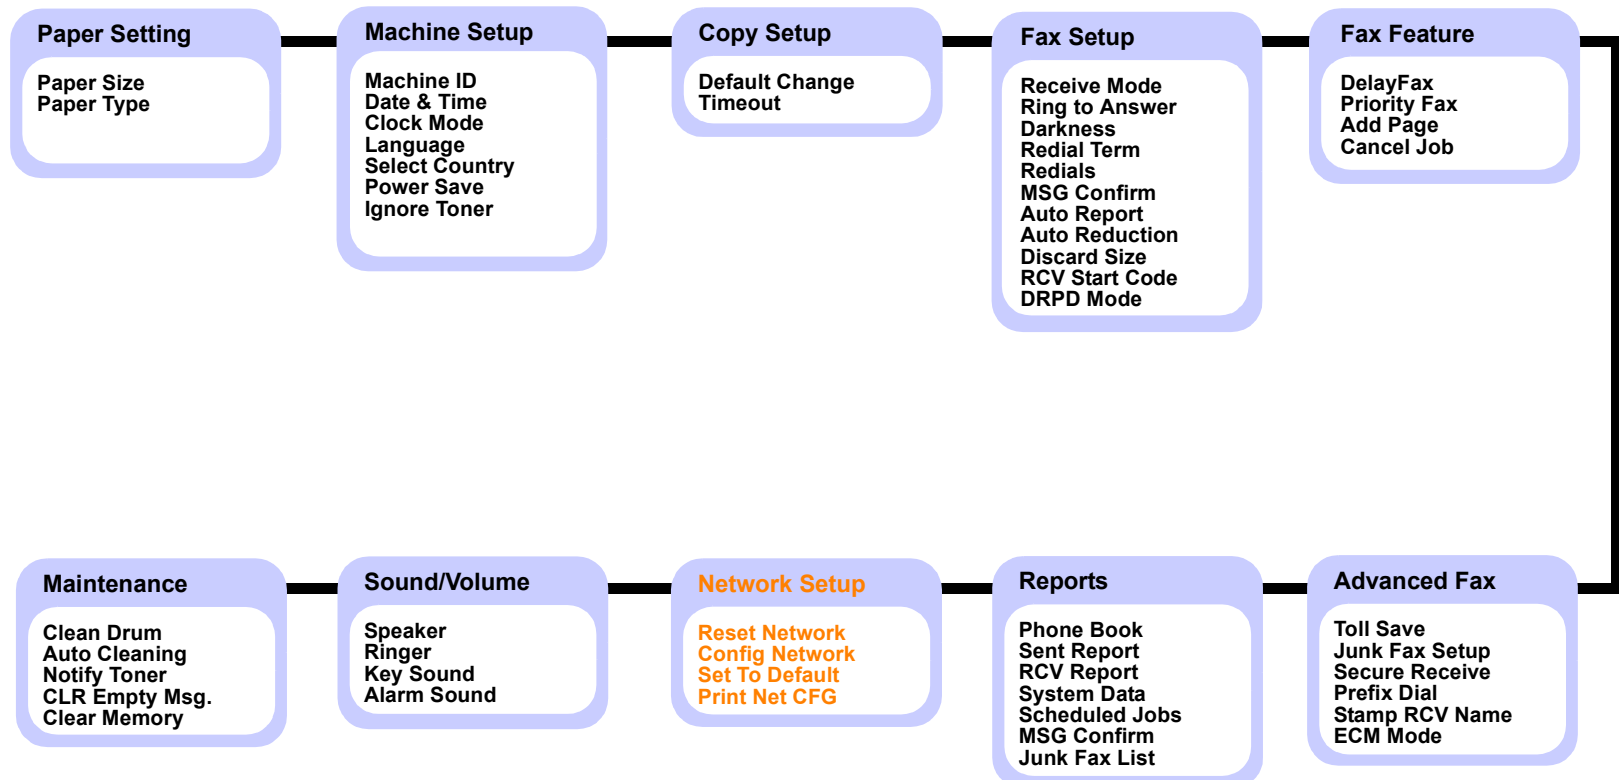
Paper Setting

Paper Size
Paper Type

Machine Setup

Machine ID
Date & Time
Clock Mode
Language
Select Country
Power Save
Ignore Toner

Copy Setup

Default Change
Timeout

Fax Setup

Receive Mode
Ring to Answer
Darkness
Redial Term
Redials
MSG Confirm
Auto Report
Auto Reduction
Discard Size
RCV Start Code
DRPD Mode

Fax Feature

DelayFax
Priority Fax
Add Page
Cancel Job

Maintenance

Clean Drum
Auto Cleaning
Notify Toner
CLR Empty Msg.
Clear Memory

Sound/Volume

Speaker
Ringer
Key Sound
Alarm Sound

Network Setup

Reset Network
Config Network
Set To Default
Print Net CFG

Reports

Phone Book
Sent Report
RCV Report
System Data
Scheduled Jobs
MSG Confirm
Junk Fax List

Advanced Fax

Toll Save
Junk Fax Setup
Secure Receive
Prefix Dial
Stamp RCV Name
ECM Mode